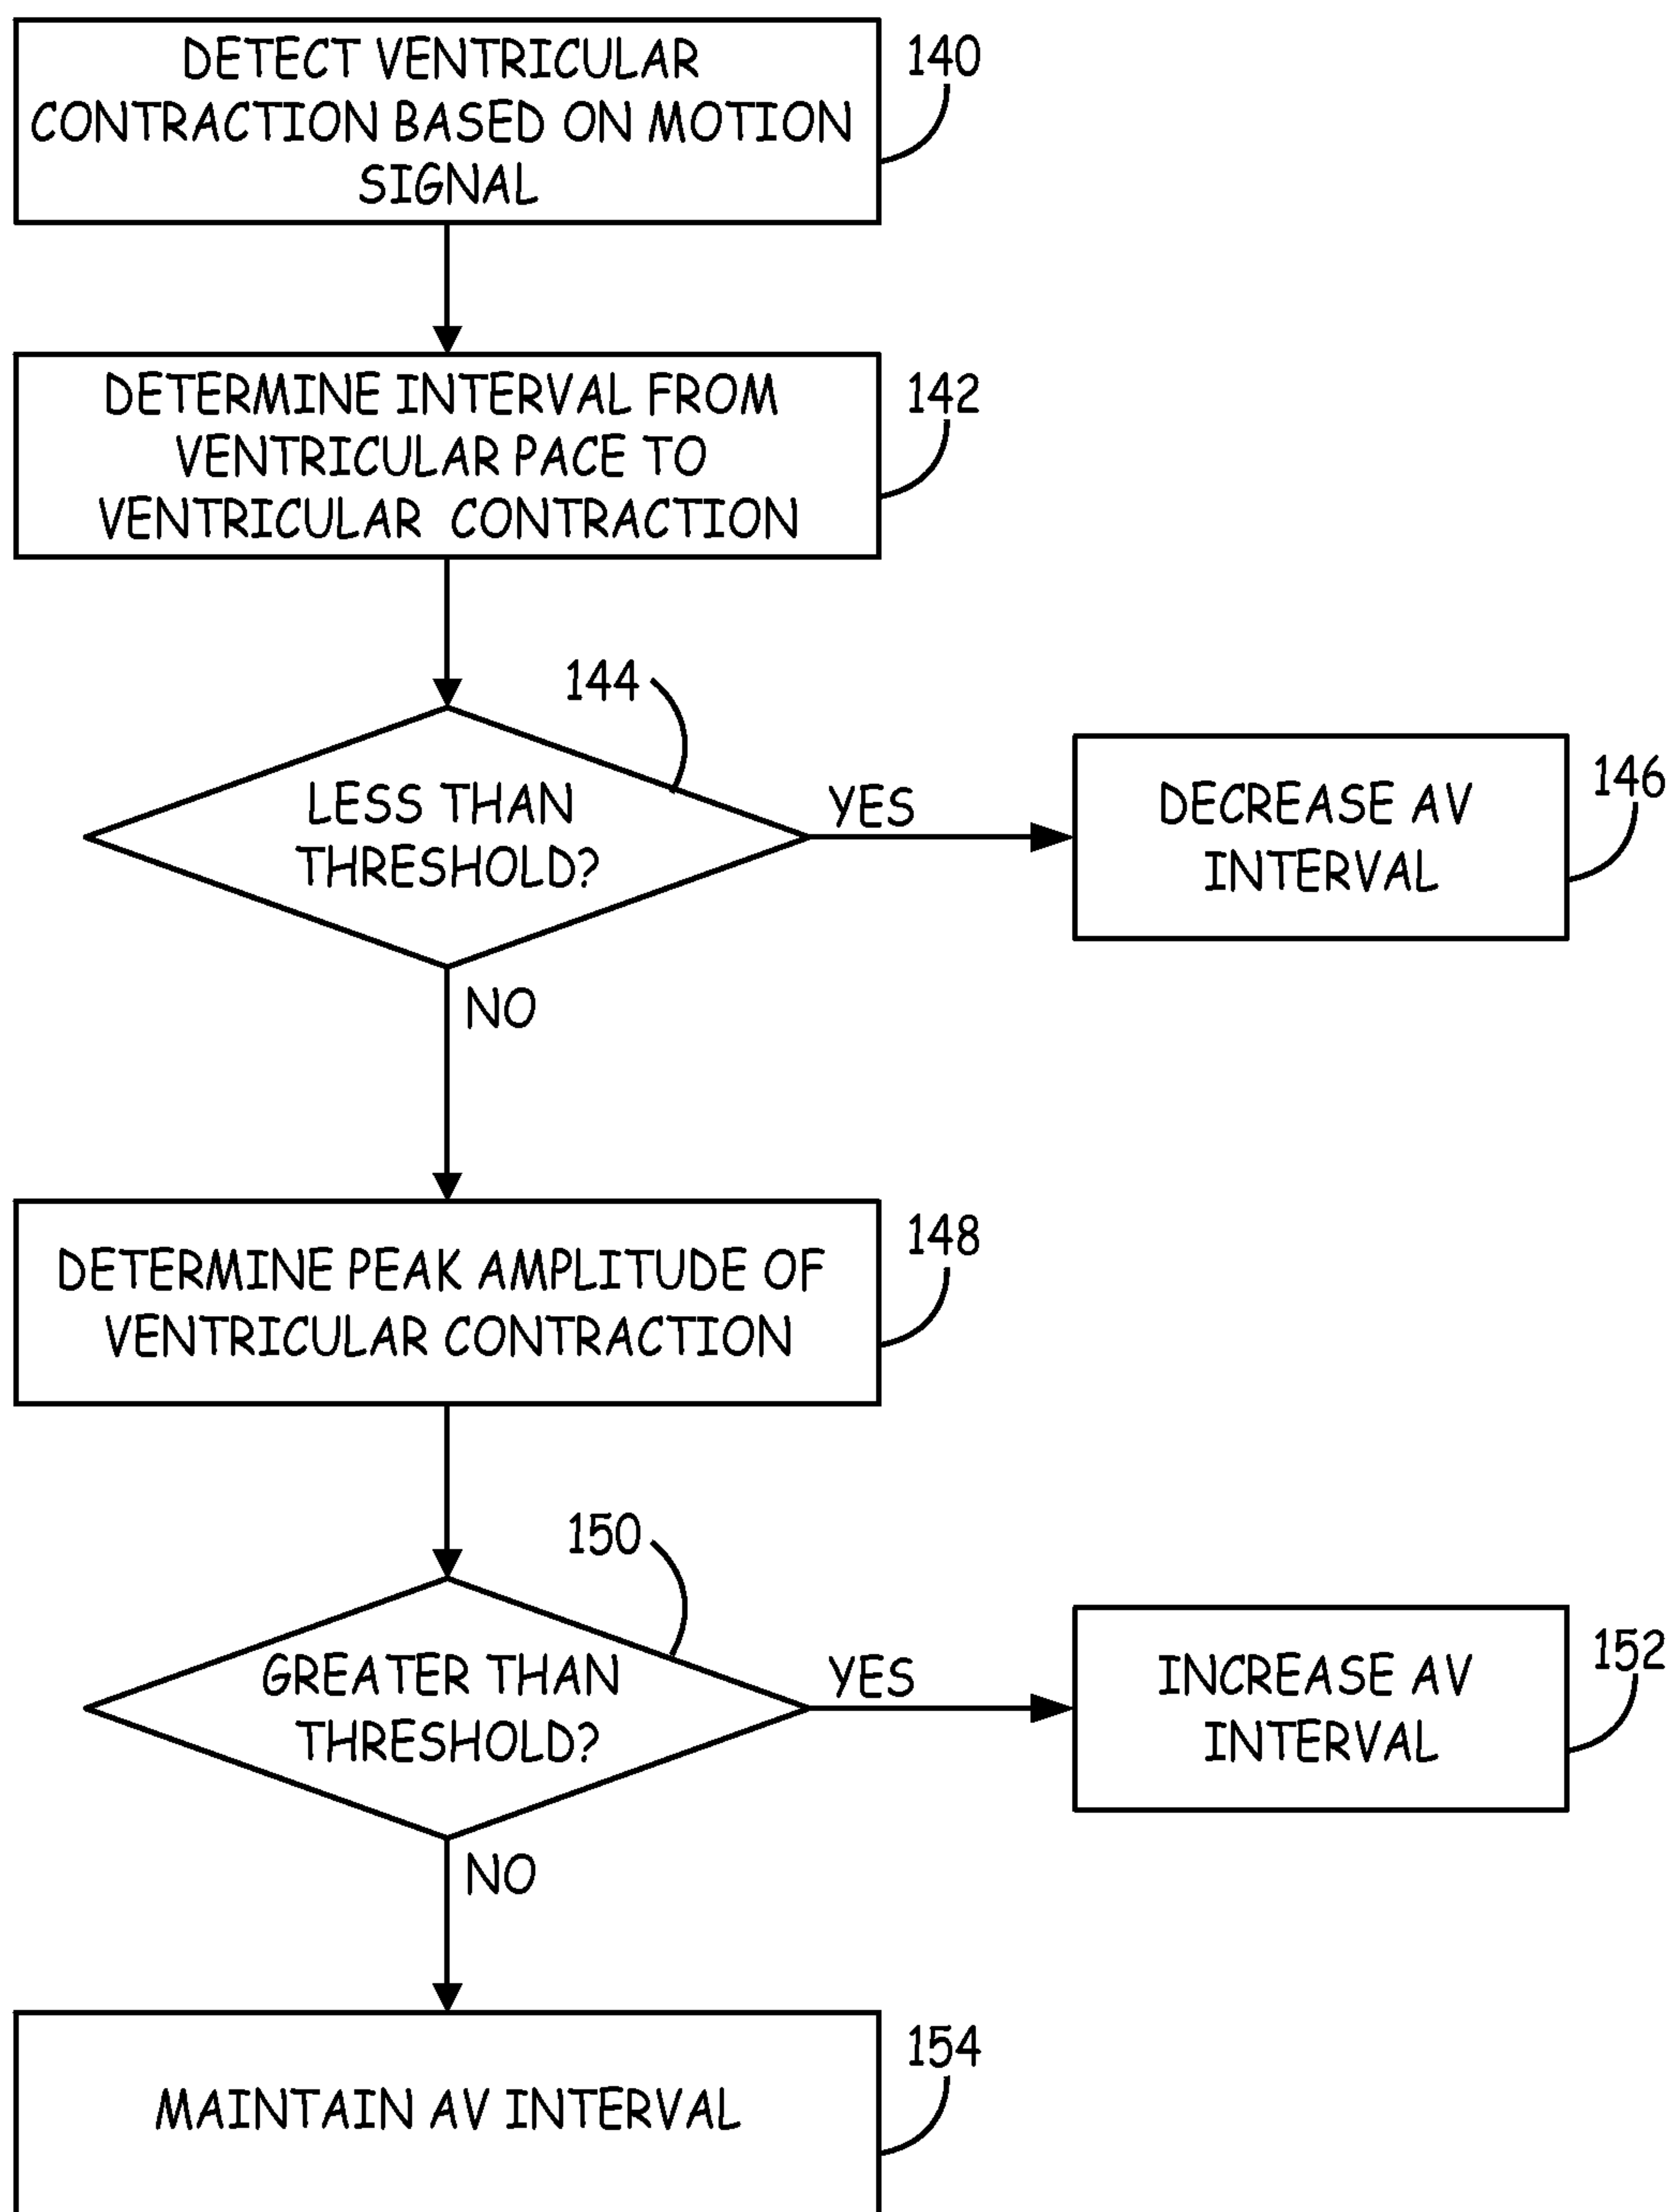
DETECT VENTRICULAR CONTRACTION BASED ON MOTION SIGNAL

140

DETERMINE INTERVAL FROM VENTRICULAR PACE TO VENTRICULAR CONTRACTION

142

144

LESS THAN THRESHOLD?

YES

DECREASE AV INTERVAL

146

NO

DETERMINE PEAK AMPLITUDE OF VENTRICULAR CONTRACTION

148

150

GREATER THAN THRESHOLD?

YES

INCREASE AV INTERVAL

152

NO

MAINTAIN AV INTERVAL

154